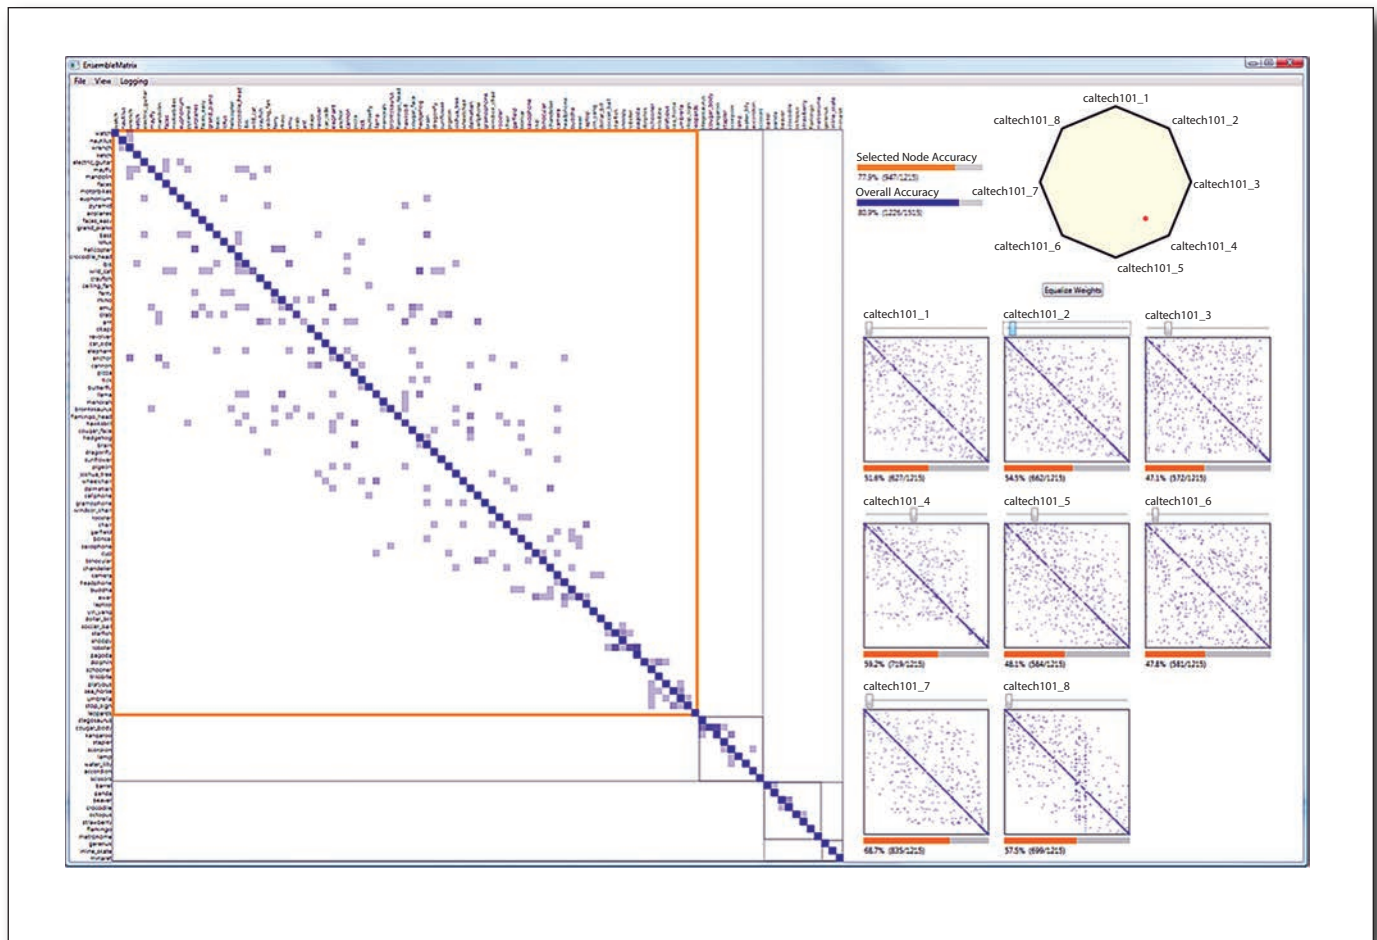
EnsembleMatrix

File View Logging

Selected Node Accuracy
77.9% (947/1215)

Overall Accuracy
80.9% (1226/1515)

caltech101_1
caltech101_2
caltech101_3
caltech101_4
caltech101_5
caltech101_6
caltech101_7
caltech101_8

Equalize Weights

caltech101_1
51.6% (627/1215)

caltech101_2
54.5% (662/1215)

caltech101_3
47.1% (572/1215)

caltech101_4
59.2% (719/1215)

caltech101_5
48.1% (584/1215)

caltech101_6
47.8% (581/1215)

caltech101_7
68.7% (835/1215)

caltech101_8
57.5% (699/1215)

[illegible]